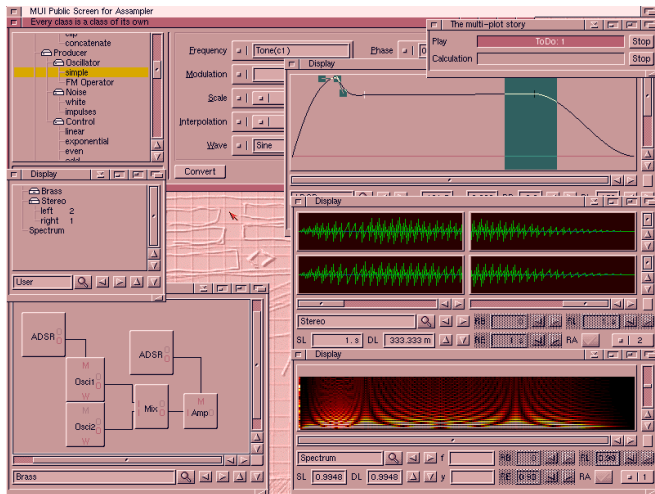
MUI Public Screen for Assampler
Every class is a class of its own

clip
concatenate
Producer
Oscillator
simple
FM Operator
Noise
white
impulses
Control
linear
exponential
even
odd

Frequency
Tone(c1)
Phase
Modulation
Scale
Interpolation
Wave
Sine
Convert

The multi-plot story
Play
ToDo: 1
Stop
Calculation
Stop

Display

Display
Brass
Stereo
left 2
right 1
Spectrum
User

Display
Stereo
SL 1.s
DL 333.333 m
RA
2

ADSR
ADSR
Osci1
Osci2
Mix
Amp
M
W
Brass

Display
Spectrum
SL 0.9948
DL 0.9948
f
y
RA
1